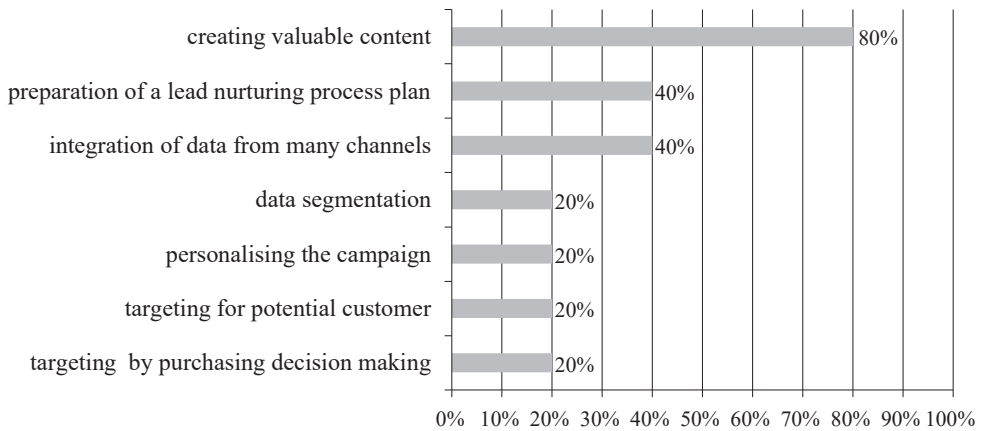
creating valuable content 80%

preparation of a lead nurturing process plan 40%

integration of data from many channels 40%

data segmentation 20%

personalising the campaign 20%

targeting for potential customer 20%

targeting by purchasing decision making 20%

0% 10% 20% 30% 40% 50% 60% 70% 80% 90% 100%